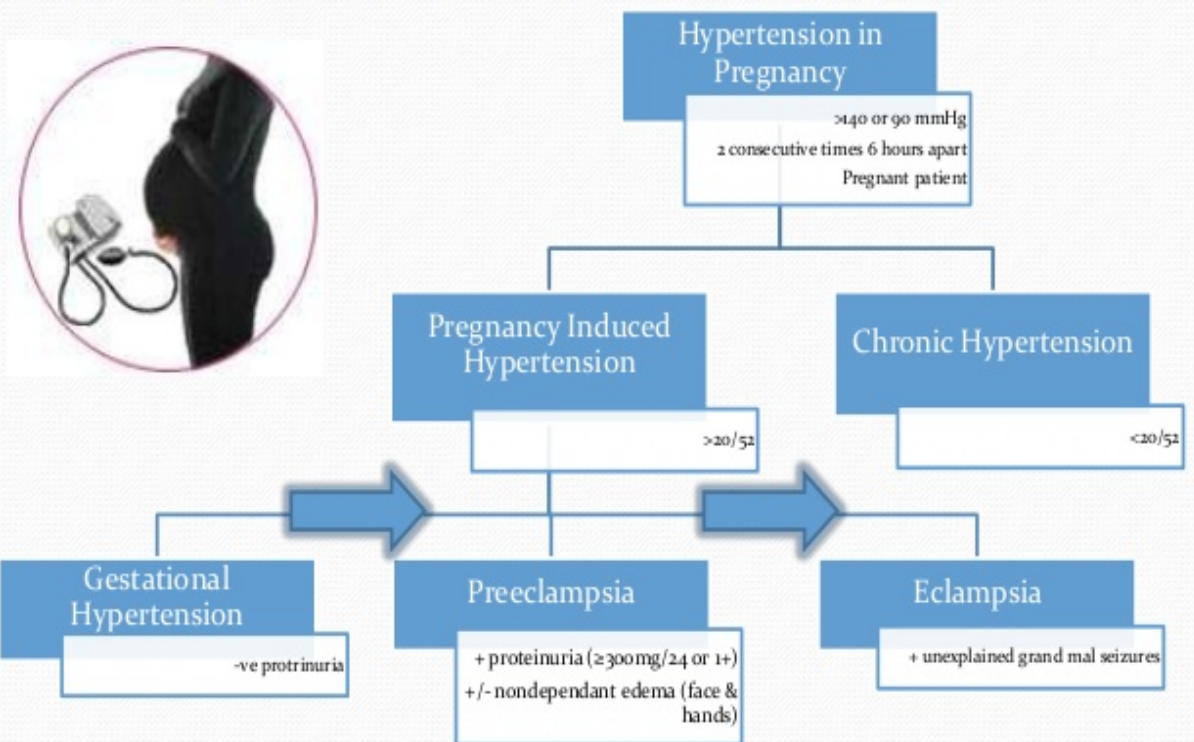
Hypertension in Pregnancy

>140 or 90 mmHg
2 consecutive times 6 hours apart
Pregnant patient

Pregnancy Induced Hypertension

>20/52

Chronic Hypertension

<20/52

Gestational Hypertension

-ve protrinuria

Preeclampsia

+ proteinuria (≥300mg/24 or 1+)
+/- nondependant edema (face & hands)

Eclampsia

+ unexplained grand mal seizures